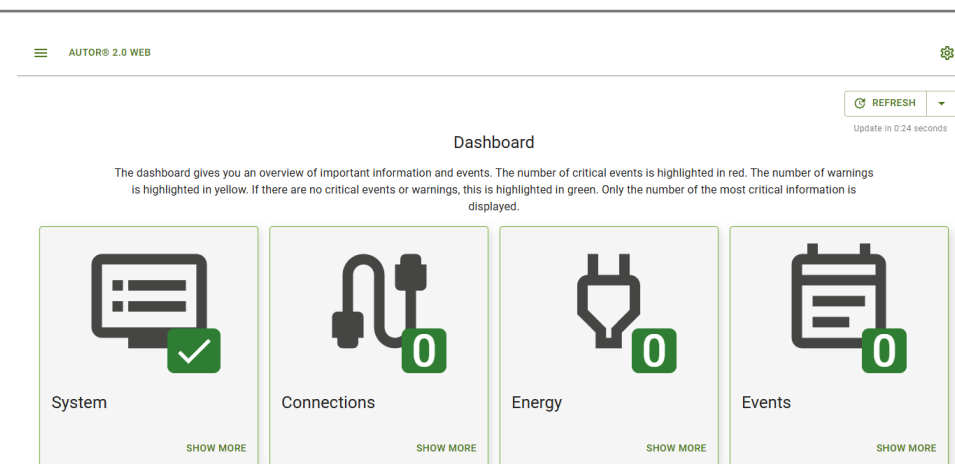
AUTOR® 2.0 WEB

REFRESH

Update in 0:24 seconds

Dashboard

The dashboard gives you an overview of important information and events. The number of critical events is highlighted in red. The number of warnings is highlighted in yellow. If there are no critical events or warnings, this is highlighted in green. Only the number of the most critical information is displayed.

System

SHOW MORE

0

Connections

SHOW MORE

0

Energy

SHOW MORE

0

Events

SHOW MORE